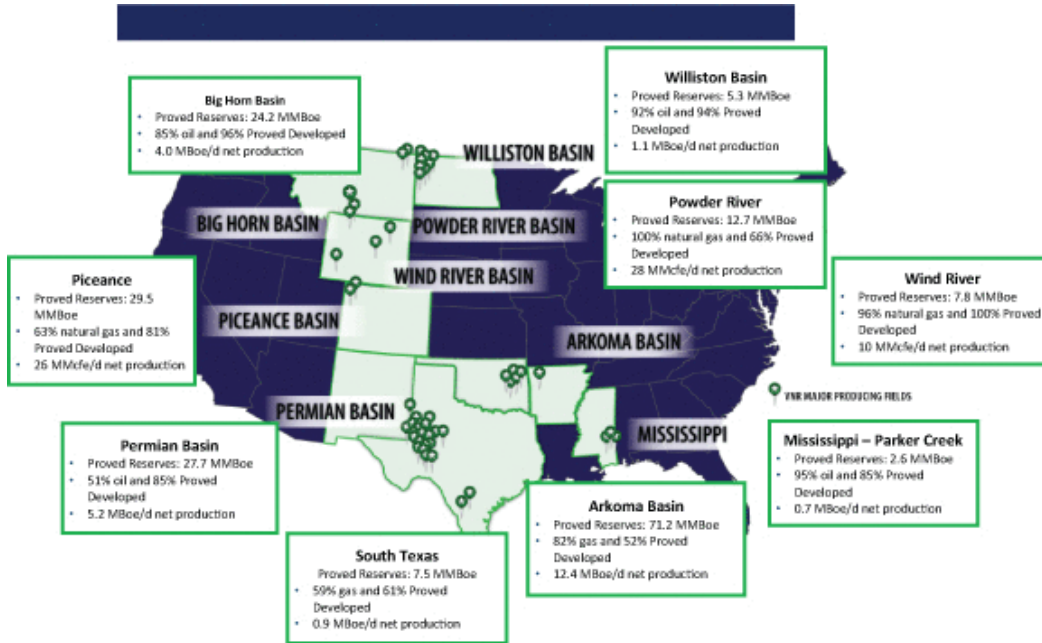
Big Horn Basin
- Proved Reserves: 24.2 MMBoe
- 85% oil and 96% Proved Developed
- 4.0 MBoe/d net production

Williston Basin
- Proved Reserves: 5.3 MMBoe
- 92% oil and 94% Proved Developed
- 1.1 MBoe/d net production

WILLISTON BASIN

BIG HORN BASIN

POWDER RIVER BASIN

Powder River
- Proved Reserves: 12.7 MMBoe
- 100% natural gas and 66% Proved Developed
- 28 MMcfe/d net production

WIND RIVER BASIN

Piceance
- Proved Reserves: 29.5 MMBoe
- 63% natural gas and 81% Proved Developed
- 26 MMcfe/d net production

Wind River
- Proved Reserves: 7.8 MMBoe
- 96% natural gas and 100% Proved Developed
- 10 MMcfe/d net production

PICEANCE BASIN

ARKOMA BASIN

VNR MAJOR PRODUCING FIELDS

PERMIAN BASIN

MISSISSIPPI

Permian Basin
- Proved Reserves: 27.7 MMBoe
- 51% oil and 85% Proved Developed
- 5.2 MBoe/d net production

Mississippi – Parker Creek
- Proved Reserves: 2.6 MMBoe
- 95% oil and 85% Proved Developed
- 0.7 MBoe/d net production

Arkoma Basin
- Proved Reserves: 71.2 MMBoe
- 82% gas and 52% Proved Developed
- 12.4 MBoe/d net production

South Texas
Proved Reserves: 7.5 MMBoe
- 59% gas and 61% Proved Developed
- 0.9 MBoe/d net production